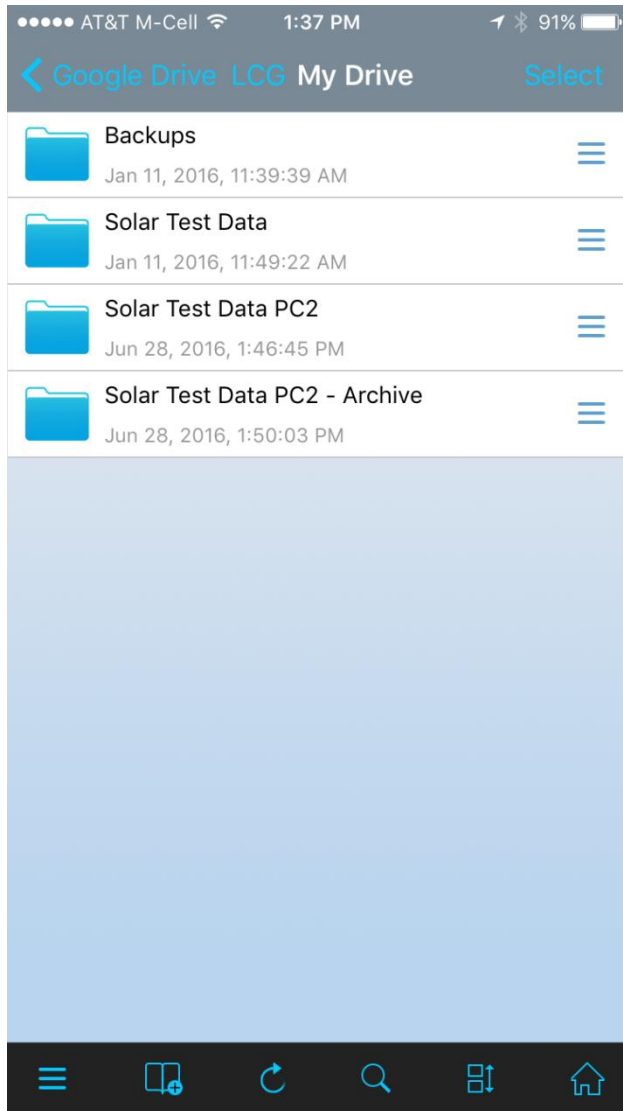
●●●●● AT&T M-Cell 1:37 PM 91%

< Google Drive LCG My Drive Select

Backups
Jan 11, 2016, 11:39:39 AM

Solar Test Data
Jan 11, 2016, 11:49:22 AM

Solar Test Data PC2
Jun 28, 2016, 1:46:45 PM

Solar Test Data PC2 - Archive
Jun 28, 2016, 1:50:03 PM